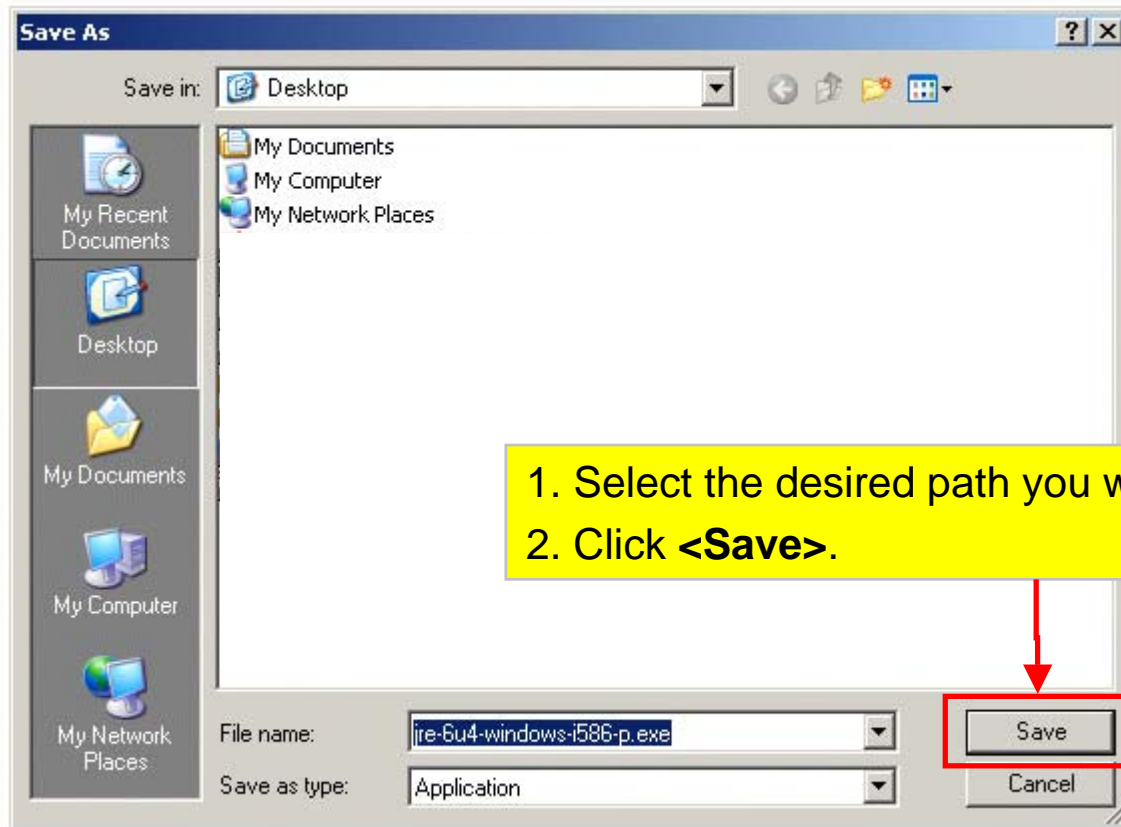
Save As

? X

Save in: Desktop

My Recent Documents

Desktop

My Documents

My Computer

My Network Places

My Documents
My Computer
My Network Places

1. Select the desired path you w
2. Click **<Save>**.

File name: jre-6u4-windows-i586-p.exe

Save as type: Application

Save

Cancel